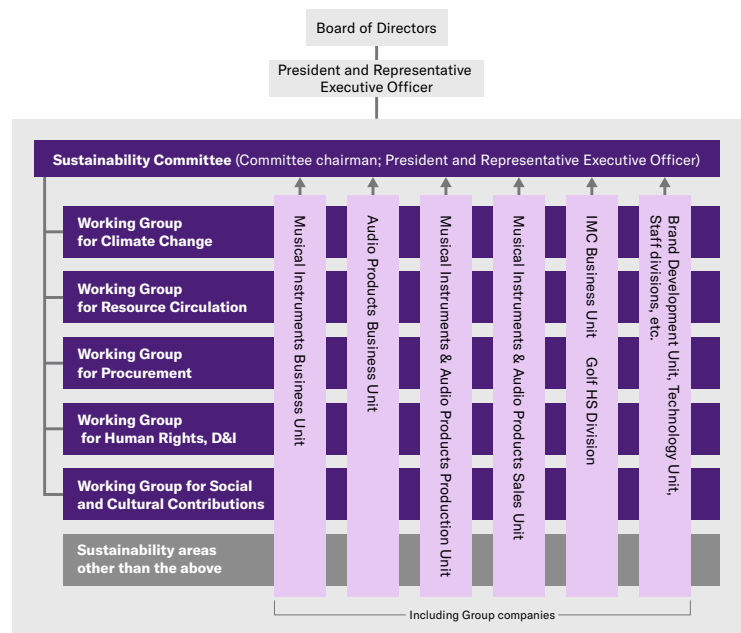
Board of Directors

President and Representative Executive Officer

Sustainability Committee (Committee chairman; President and Representative Executive Officer)

Working Group for Climate Change

Working Group for Resource Circulation

Working Group for Procurement

Working Group for Human Rights, D&I

Working Group for Social and Cultural Contributions

Sustainability areas other than the above

Musical Instruments Business Unit

Audio Products Business Unit

Musical Instruments & Audio Products Production Unit

Musical Instruments & Audio Products Sales Unit

IMC Business Unit Golf HS Division

Brand Development Unit, Technology Unit, Staff divisions, etc.

Including Group companies